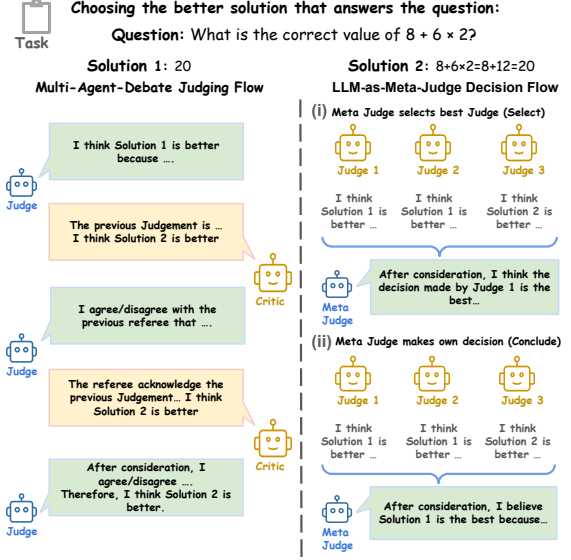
Task

Choosing the better solution that answers the question:

Question: What is the correct value of 8 + 6 × 2?

Solution 1: 20

Multi-Agent-Debate Judging Flow

I think Solution 1 is better because ….

Judge

The previous Judgement is … I think Solution 2 is better

Critic

I agree/disagree with the previous referee that ….

Judge

The referee acknowledge the previous Judgement… I think Solution 2 is better

Critic

After consideration, I agree/disagree …. Therefore, I think Solution 2 is better.

Judge

Solution 2: 8+6×2=8+12=20

LLM-as-Meta-Judge Decision Flow

(i) Meta Judge selects best Judge (Select)

Judge 1

Judge 2

Judge 3

I think Solution 1 is better …

I think Solution 1 is better …

I think Solution 2 is better …

Meta Judge

After consideration, I think the decision made by Judge 1 is the best…

(ii) Meta Judge makes own decision (Conclude)

Judge 1

Judge 2

Judge 3

I think Solution 1 is better …

I think Solution 1 is better …

I think Solution 2 is better …

Meta Judge

After consideration, I believe Solution 1 is the best because…